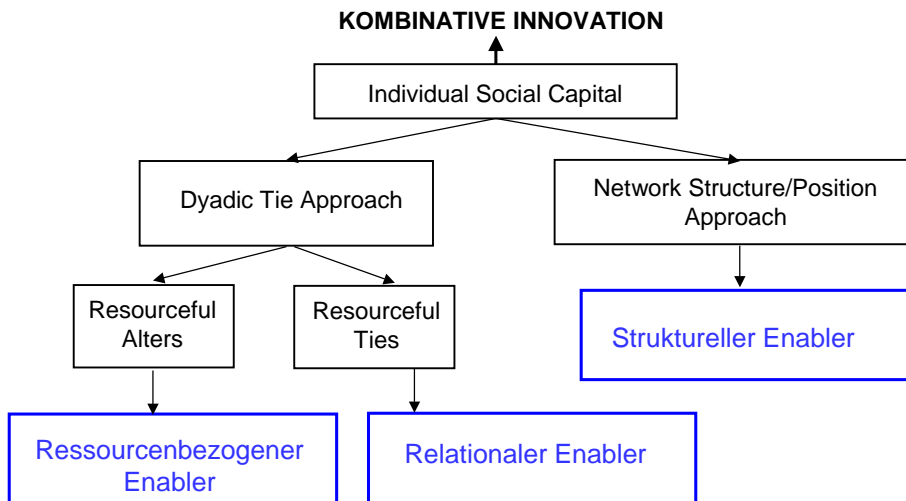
KOMBINATIVE INNOVATION

Individual Social Capital

Dyadic Tie Approach

Network Structure/Position Approach

Resourceful Alters

Resourceful Ties

Struktureller Enabler

Ressourcenbezogener Enabler

Relationaler Enabler